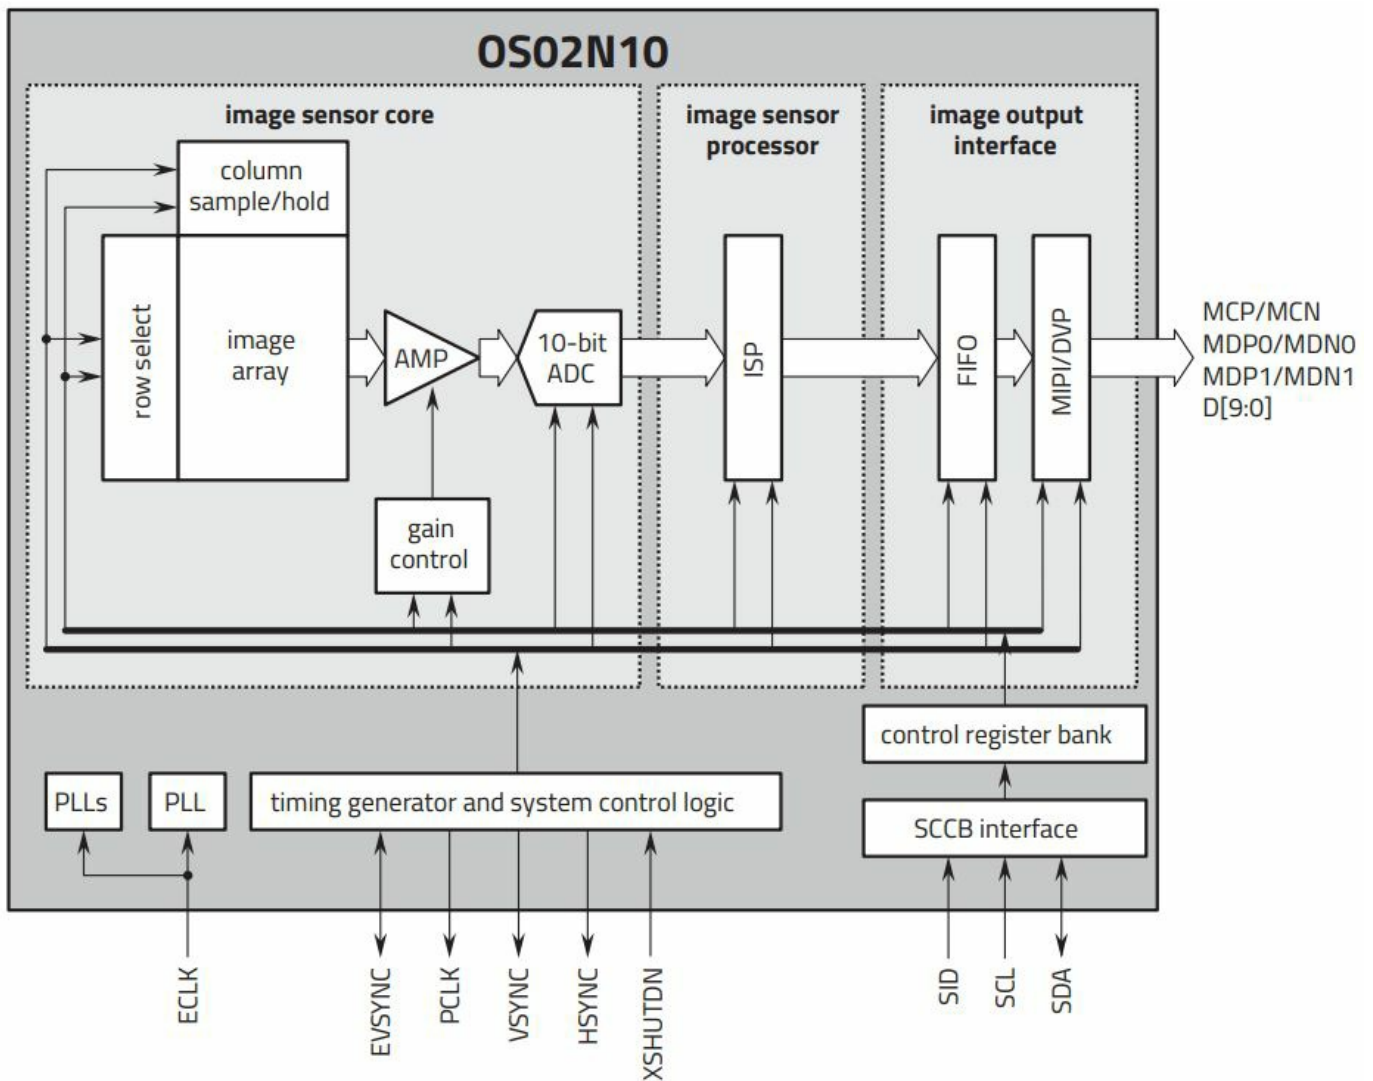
OS02N10

image sensor core

image sensor processor

image output interface

column sample/hold

row select

image array

AMP

10-bit ADC

ISP

FIFO

MIPI/DVP

MCP/MCN
MDP0/MDN0
MDP1/MDN1
D[9:0]

gain control

control register bank

PLLs

PLL

timing generator and system control logic

SCCB interface

ECLK

EVSYNC

PCLK

VSYNC

HSYNC

XSHUTDN

SID

SCL

SDA